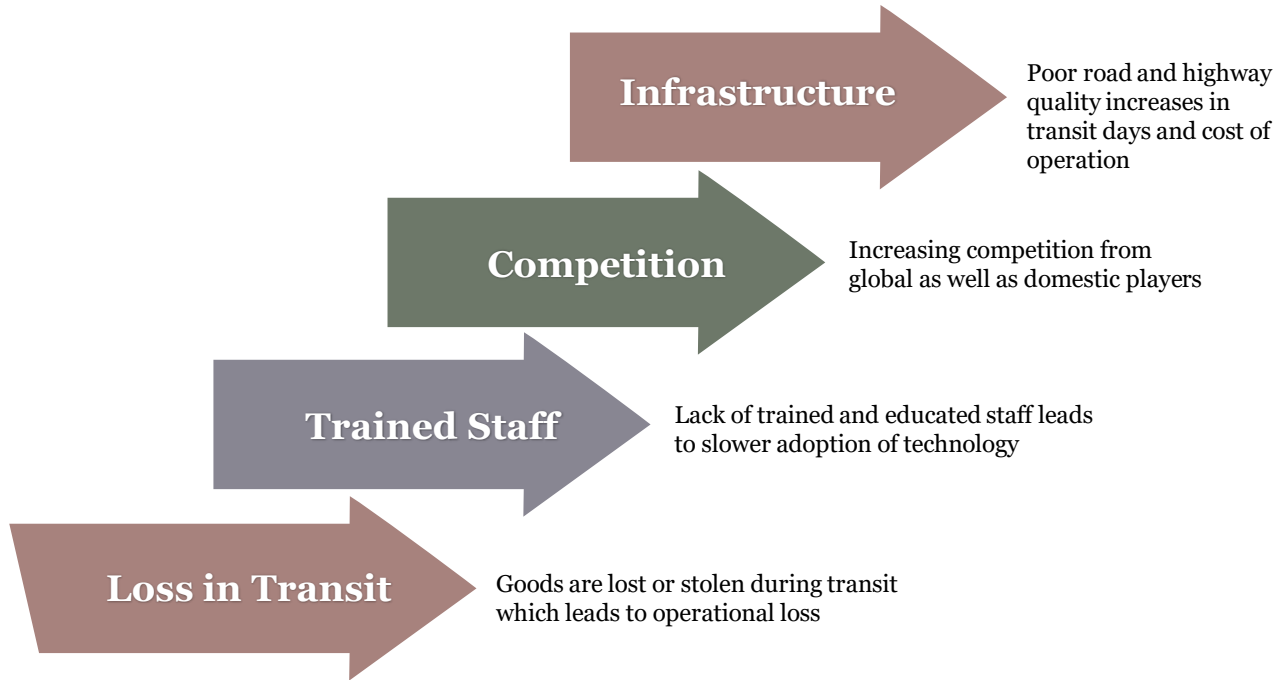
Infrastructure

Poor road and highway quality increases in transit days and cost of operation

Competition

Increasing competition from global as well as domestic players

Trained Staff

Lack of trained and educated staff leads to slower adoption of technology

Loss in Transit

Goods are lost or stolen during transit which leads to operational loss